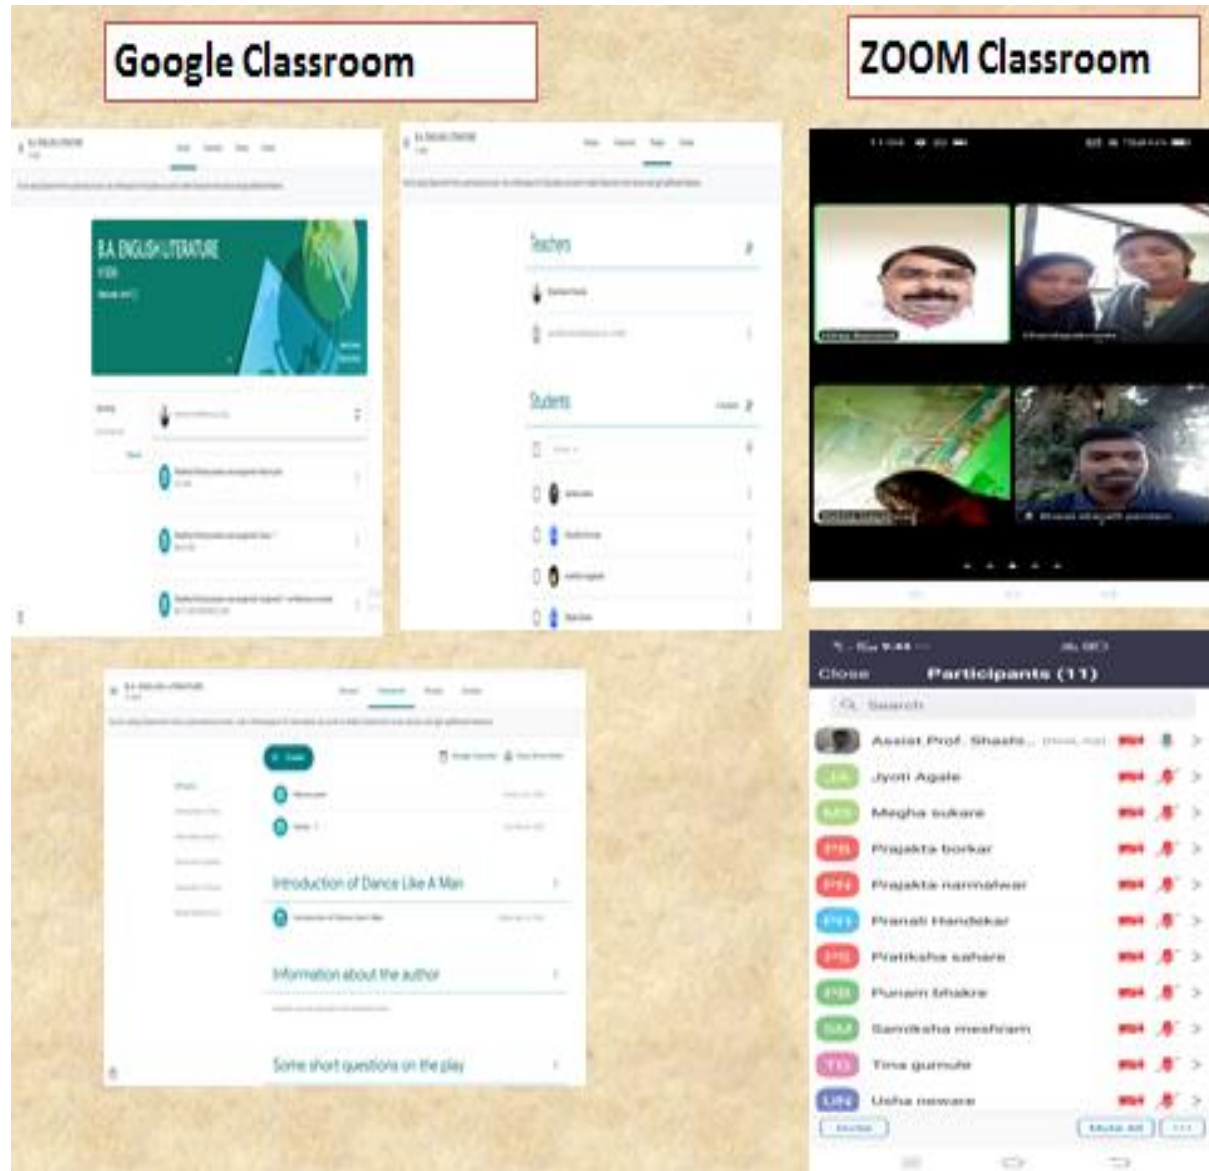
Google Classroom

ZOOM Classroom

B.A ENGLISH LITERATURE

Teachers

Students

Introduction of Dance Like A Man

Information about the author

Some short questions on the play

Close Participants (11)

Search

Assist Prof. Shashi...

JA Jyoti Agale

MS Megha sukare

PB Prajakta borkar

PN Prajakta narnaware

PH Pranali Handekar

PS Pratiksha sahare

PB Punam bhakre

SM Samiksha meshram

TG Tina gumule

UN Usha neware

Invite

Mute All